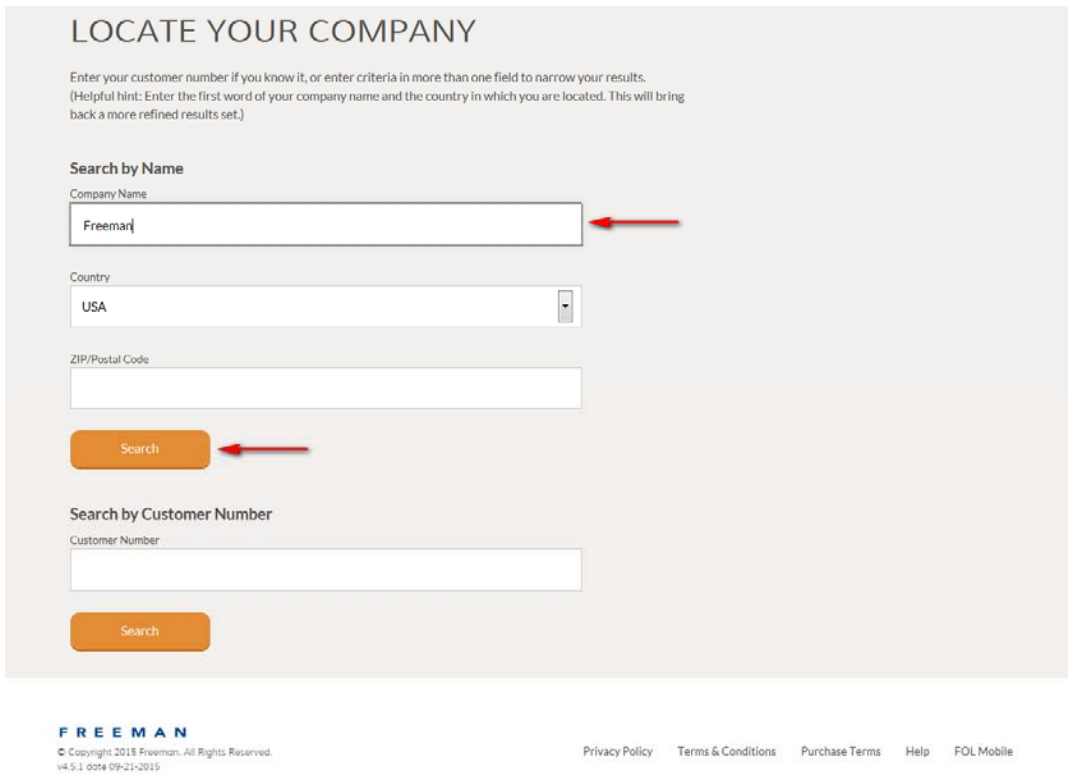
LOCATE YOUR COMPANY

Enter your customer number if you know it, or enter criteria in more than one field to narrow your results. (Helpful hint: Enter the first word of your company name and the country in which you are located. This will bring back a more refined results set.)

Search by Name

Company Name

Freeman

Country

USA

ZIP/Postal Code

Search

Search by Customer Number

Customer Number

Search

FREEMAN

© Copyright 2015 Freeman. All Rights Reserved.
v4.5.1 date 09-21-2015

Privacy Policy Terms & Conditions Purchase Terms Help FOL Mobile